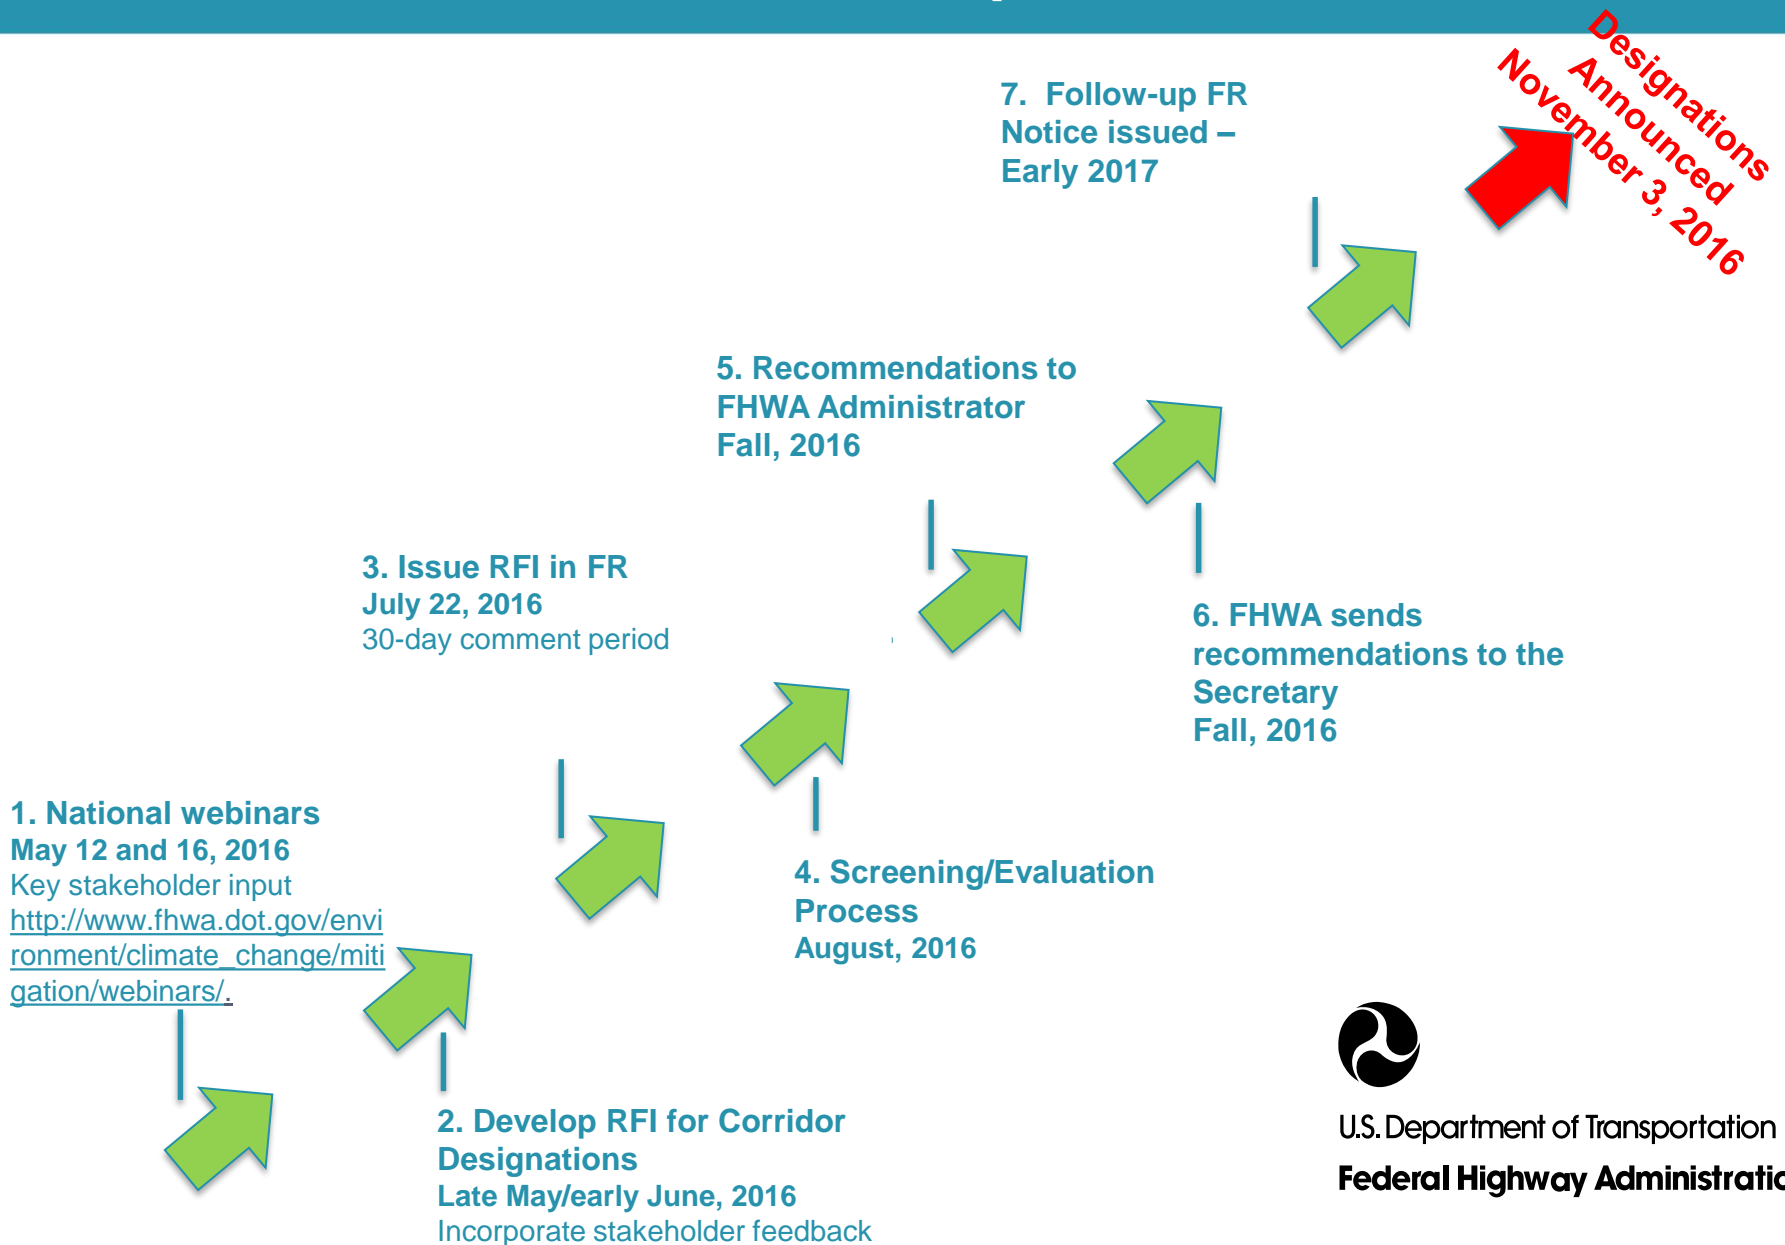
Designations Announced November 3, 2016

7. Follow-up FR Notice issued – Early 2017

5. Recommendations to FHWA Administrator Fall, 2016

3. Issue RFI in FR July 22, 2016 30-day comment period

6. FHWA sends recommendations to the Secretary Fall, 2016

1. National webinars May 12 and 16, 2016 Key stakeholder input http://www.fhwa.dot.gov/environment/climate_change/mitigation/webinars/.

4. Screening/Evaluation Process August, 2016

2. Develop RFI for Corridor Designations Late May/early June, 2016 Incorporate stakeholder feedback

U.S. Department of Transportation
Federal Highway Administratic